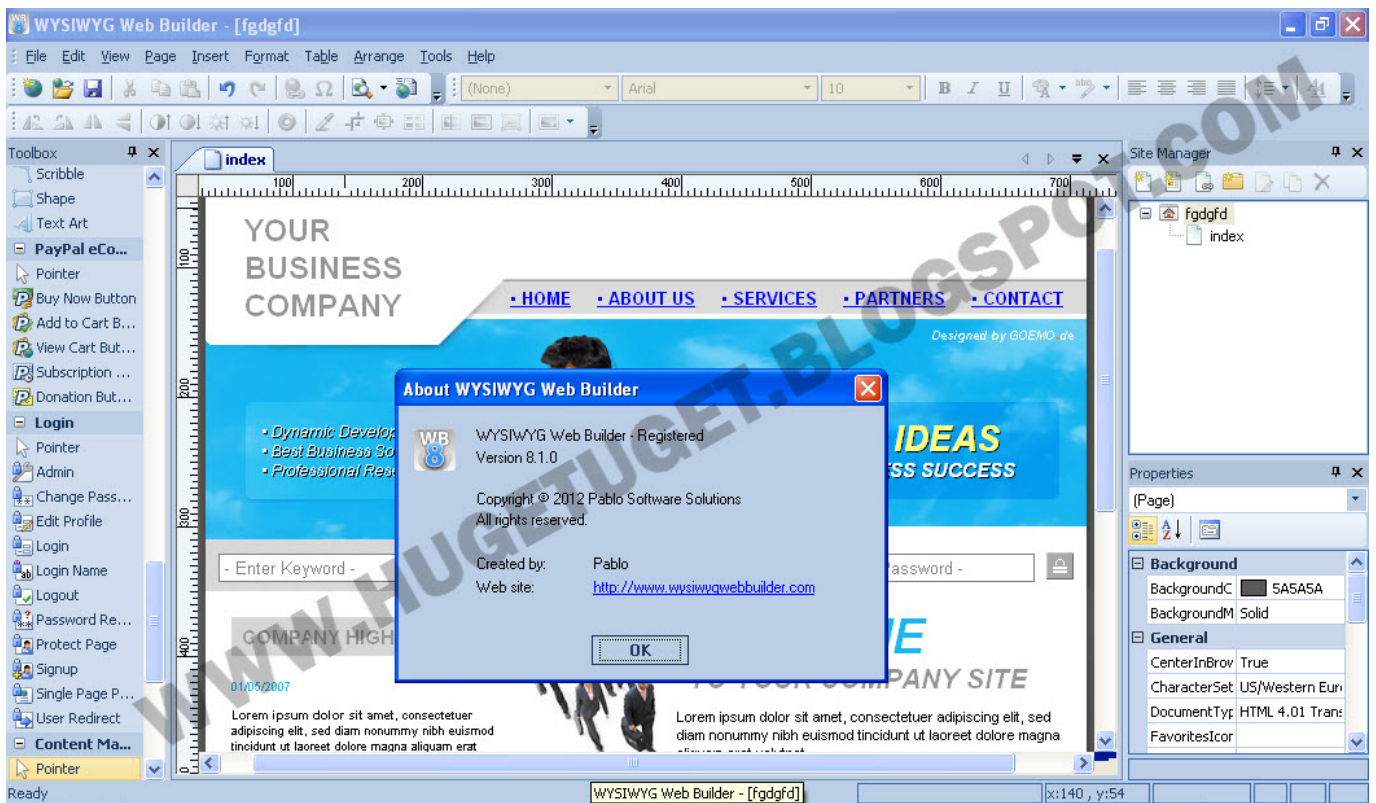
WYSIWYG Web Builder - [fgdgfd]

File Edit View Page Insert Format Table Arrange Tools Help

(None) Arial 10

Toolbox

Scribble
Shape
Text Art
PayPal eCo...
Pointer
Buy Now Button
Add to Cart B...
View Cart But...
Subscription ...
Donation But...
Login
Pointer
Admin
Change Pass...
Edit Profile
Login
Login Name
Logout
Password Re...
Protect Page
Signup
Single Page P...
User Redirect
Content Ma...
Pointer

index

100 200 300 400 500 600 700

YOUR BUSINESS COMPANY

• HOME • ABOUT US • SERVICES • PARTNERS • CONTACT

Designed by GOEMO.de

• Dynamic Develop
• Best Business So
• Professional Res

IDEAS
SS SUCCESS

- Enter Keyword -

Password -

COMPANY HIGH

01/05/2007

Lorem ipsum dolor sit amet, consectetuer adipiscing elit, sed diam nonummy nibh euismod tincidunt ut laoreet dolore magna aliquam erat

TO YOUR COMPANY SITE

Lorem ipsum dolor sit amet, consectetuer adipiscing elit, sed diam nonummy nibh euismod tincidunt ut laoreet dolore magna

About WYSIWYG Web Builder

WB 8

WYSIWYG Web Builder - Registered
Version 8.1.0

Copyright © 2012 Pablo Software Solutions
All rights reserved.

Created by: Pablo
Web site: http://www.wysiwygwebbuilder.com

OK

Site Manager

fgdgfd
index

Properties

(Page)

Background
BackgroundC 5A5A5A
BackgroundM Solid
General
CenterInBrov True
CharacterSet US/Western Eur
DocumentTyp HTML 4.01 Trans
FavoritesIcor

Ready

WYSIWYG Web Builder - [fgdgfd]

x:140 , y:54

WWW.HUGETUGET.BLOGSPOT.COM